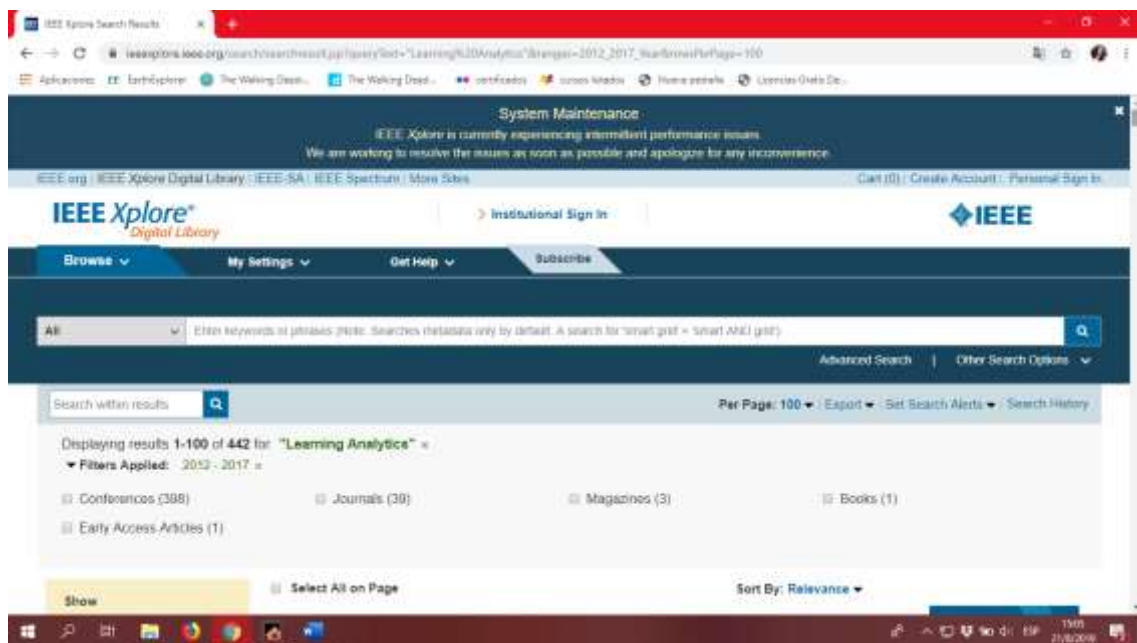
IEEE Xplore Search Results

ieeexplore.ieee.org/search/searchresult.jsp?queryText=Learning%20Analytics&ranges=2012_2017_Year&rowsPerPage=100

Aplicaciones  EarthExplorer  The Walking Dead...  The Walking Dead...  certificados  cursos tutados  Nueva pestaña  Licencias Gratis De...

System Maintenance
IEEE Xplore is currently experiencing intermittent performance issues.
We are working to resolve the issues as soon as possible and apologize for any inconvenience.

IEEE.org | IEEE Xplore Digital Library | IEEE-SA | IEEE Spectrum | More Sites

Cart (0) | Create Account | Personal Sign In

IEEE Xplore Digital Library

Institutional Sign In

IEEE

Browse

My Settings

Get Help

Subscribe

All

Enter keywords or phrases (Note: Searches metadata only by default. A search for 'smart grid' = 'smart AND grid')

Advanced Search | Other Search Options

Search within results

Per Page: 100 | Export | Set Search Alerts | Search History

Displaying results 1-100 of 442 for "Learning Analytics" ×

Filters Applied: 2012 - 2017 ×

Conferences (388)

Journals (39)

Magazines (3)

Books (1)

Early Access Articles (1)

Show

Select All on Page

Sort By: Relevance

ESP

13:05
21/8/2018